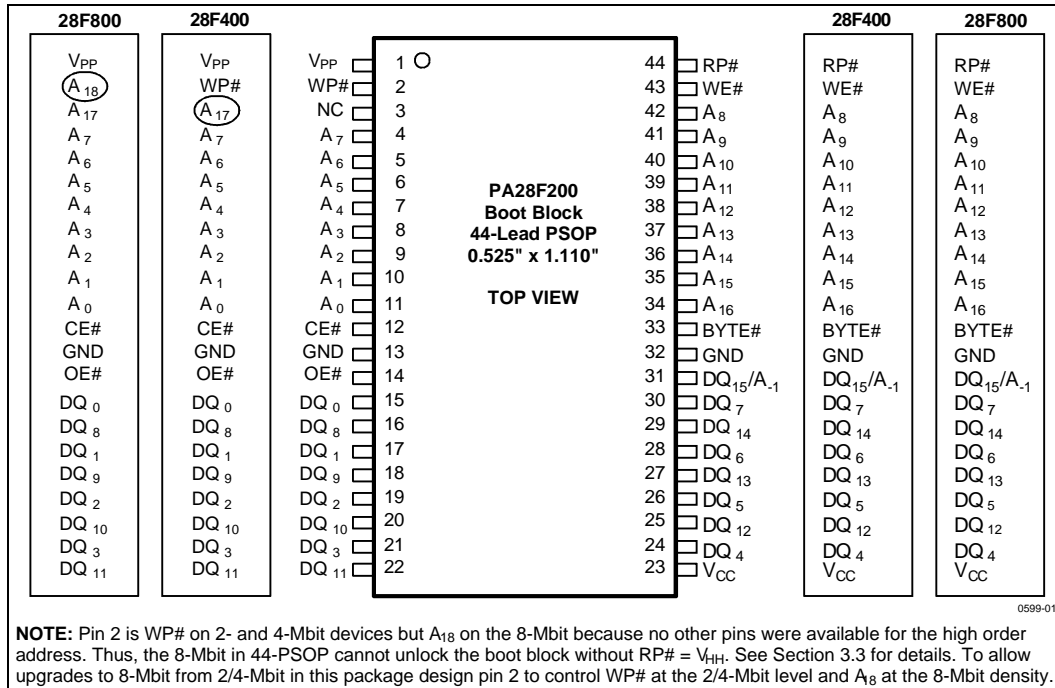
28F800

$V_{PP}$
$A_{18}$
$A_{17}$
$A_7$
$A_6$
$A_5$
$A_4$
$A_3$
$A_2$
$A_1$
$A_0$
CE#
GND
OE#
$DQ_0$
$DQ_8$
$DQ_1$
$DQ_9$
$DQ_2$
$DQ_{10}$
$DQ_3$
$DQ_{11}$

28F400

$V_{PP}$
WP#
$A_{17}$
$A_7$
$A_6$
$A_5$
$A_4$
$A_3$
$A_2$
$A_1$
$A_0$
CE#
GND
OE#
$DQ_0$
$DQ_8$
$DQ_1$
$DQ_9$
$DQ_2$
$DQ_{10}$
$DQ_3$
$DQ_{11}$

$V_{PP}$ 1
WP# 2
NC 3
$A_7$ 4
$A_6$ 5
$A_5$ 6
$A_4$ 7
$A_3$ 8
$A_2$ 9
$A_1$ 10
$A_0$ 11
CE# 12
GND 13
OE# 14
$DQ_0$ 15
$DQ_8$ 16
$DQ_1$ 17
$DQ_9$ 18
$DQ_2$ 19
$DQ_{10}$ 20
$DQ_3$ 21
$DQ_{11}$ 22

PA28F200
Boot Block
44-Lead PSOP
0.525" x 1.110"

TOP VIEW

44 RP#
43 WE#
42 $A_8$
41 $A_9$
40 $A_{10}$
39 $A_{11}$
38 $A_{12}$
37 $A_{13}$
36 $A_{14}$
35 $A_{15}$
34 $A_{16}$
33 BYTE#
32 GND
31 $DQ_{15}/A_{-1}$
30 $DQ_7$
29 $DQ_{14}$
28 $DQ_6$
27 $DQ_{13}$
26 $DQ_5$
25 $DQ_{12}$
24 $DQ_4$
23 $V_{CC}$

28F400

RP#
WE#
$A_8$
$A_9$
$A_{10}$
$A_{11}$
$A_{12}$
$A_{13}$
$A_{14}$
$A_{15}$
$A_{16}$
BYTE#
GND
$DQ_{15}/A_{-1}$
$DQ_7$
$DQ_{14}$
$DQ_6$
$DQ_{13}$
$DQ_5$
$DQ_{12}$
$DQ_4$
$V_{CC}$

28F800

RP#
WE#
$A_8$
$A_9$
$A_{10}$
$A_{11}$
$A_{12}$
$A_{13}$
$A_{14}$
$A_{15}$
$A_{16}$
BYTE#
GND
$DQ_{15}/A_{-1}$
$DQ_7$
$DQ_{14}$
$DQ_6$
$DQ_{13}$
$DQ_5$
$DQ_{12}$
$DQ_4$
$V_{CC}$

0599-01

NOTE: Pin 2 is WP# on 2- and 4-Mbit devices but $A_{18}$ on the 8-Mbit because no other pins were available for the high order address. Thus, the 8-Mbit in 44-PSOP cannot unlock the boot block without RP# = $V_{HH}$. See Section 3.3 for details. To allow upgrades to 8-Mbit from 2/4-Mbit in this package design pin 2 to control WP# at the 2/4-Mbit level and $A_{18}$ at the 8-Mbit density.